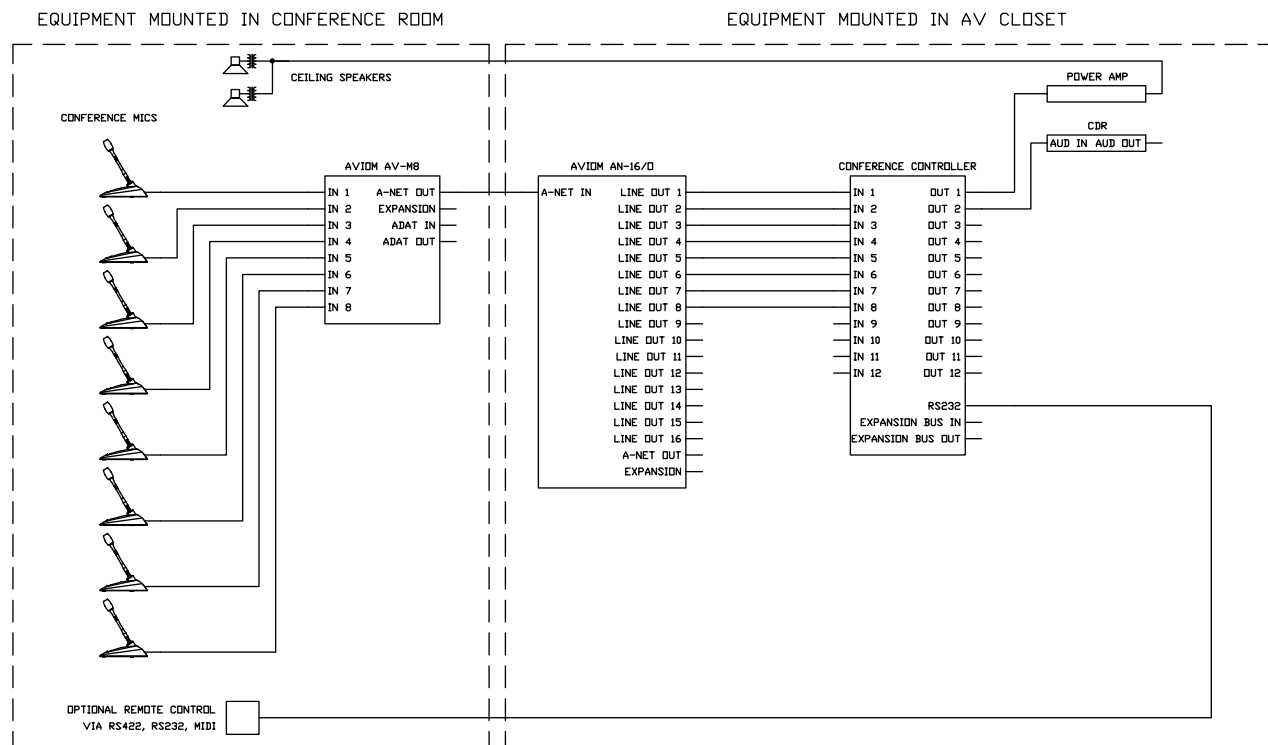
EQUIPMENT MOUNTED IN CONFERENCE ROOM

EQUIPMENT MOUNTED IN AV CLOSET

CEILING SPEAKERS

POWER AMP

CDR

AUD IN AUD OUT

CONFERENCE MICS

AVIOM AV-M8

IN 1
IN 2
IN 3
IN 4
IN 5
IN 6
IN 7
IN 8

A-NET OUT
EXPANSION
ADAT IN
ADAT OUT

AVIOM AN-16/O

A-NET IN

LINE OUT 1
LINE OUT 2
LINE OUT 3
LINE OUT 4
LINE OUT 5
LINE OUT 6
LINE OUT 7
LINE OUT 8
LINE OUT 9
LINE OUT 10
LINE OUT 11
LINE OUT 12
LINE OUT 13
LINE OUT 14
LINE OUT 15
LINE OUT 16
A-NET OUT
EXPANSION

CONFERENCE CONTROLLER

IN 1
IN 2
IN 3
IN 4
IN 5
IN 6
IN 7
IN 8
IN 9
IN 10
IN 11
IN 12

OUT 1
OUT 2
OUT 3
OUT 4
OUT 5
OUT 6
OUT 7
OUT 8
OUT 9
OUT 10
OUT 11
OUT 12
RS232
EXPANSION BUS IN
EXPANSION BUS OUT

OPTIONAL REMOTE CONTROL
VIA RS422, RS232, MIDI